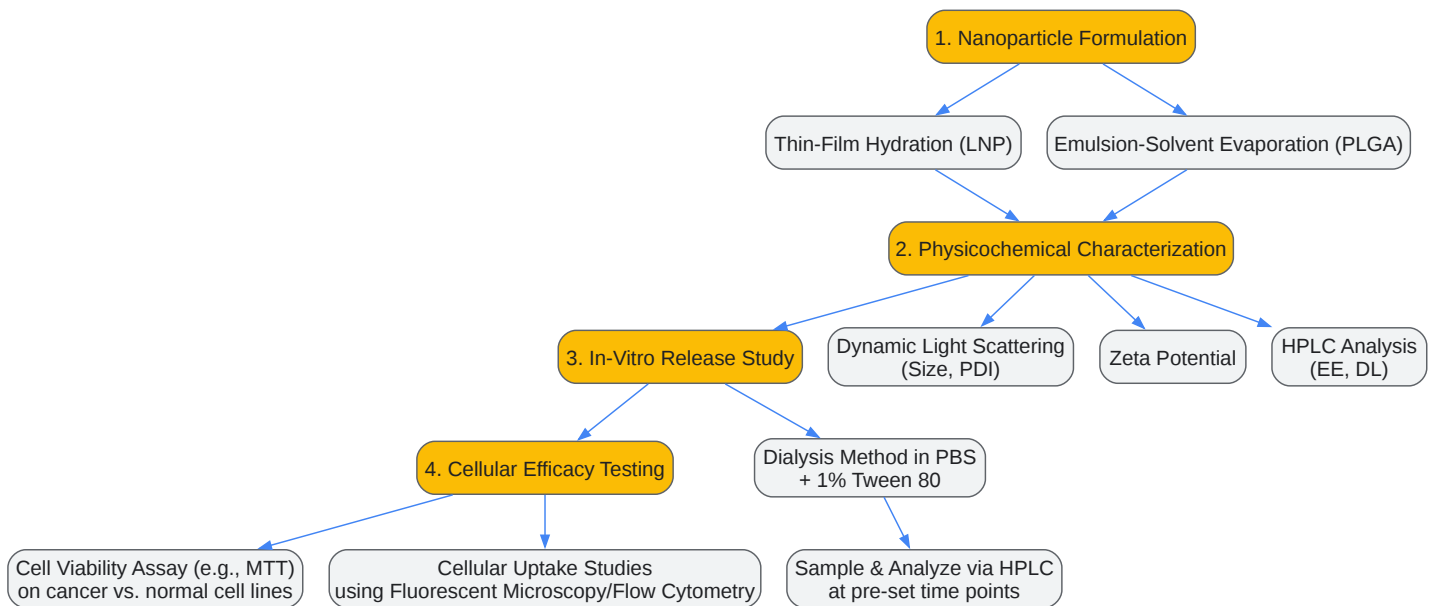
1. Nanoparticle Formulation

Thin-Film Hydration (LNP)

Emulsion-Solvent Evaporation (PLGA)

2. Physicochemical Characterization

3. In-Vitro Release Study

Dynamic Light Scattering (Size, PDI)

Zeta Potential

HPLC Analysis (EE, DL)

4. Cellular Efficacy Testing

Dialysis Method in PBS + 1% Tween 80

Cell Viability Assay (e.g., MTT) on cancer vs. normal cell lines

Cellular Uptake Studies using Fluorescent Microscopy/Flow Cytometry

Sample & Analyze via HPLC at pre-set time points